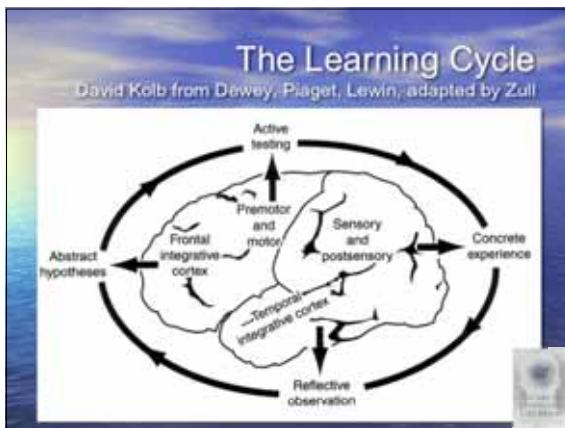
The Learning Cycle
David Kolb from Dewey, Piaget, Lewin, adapted by Zull

Active testing

Premotor and motor

Sensory and postsensory

Frontal integrative cortex

Abstract hypotheses

Concrete experience

Temporal integrative cortex

Reflective observation